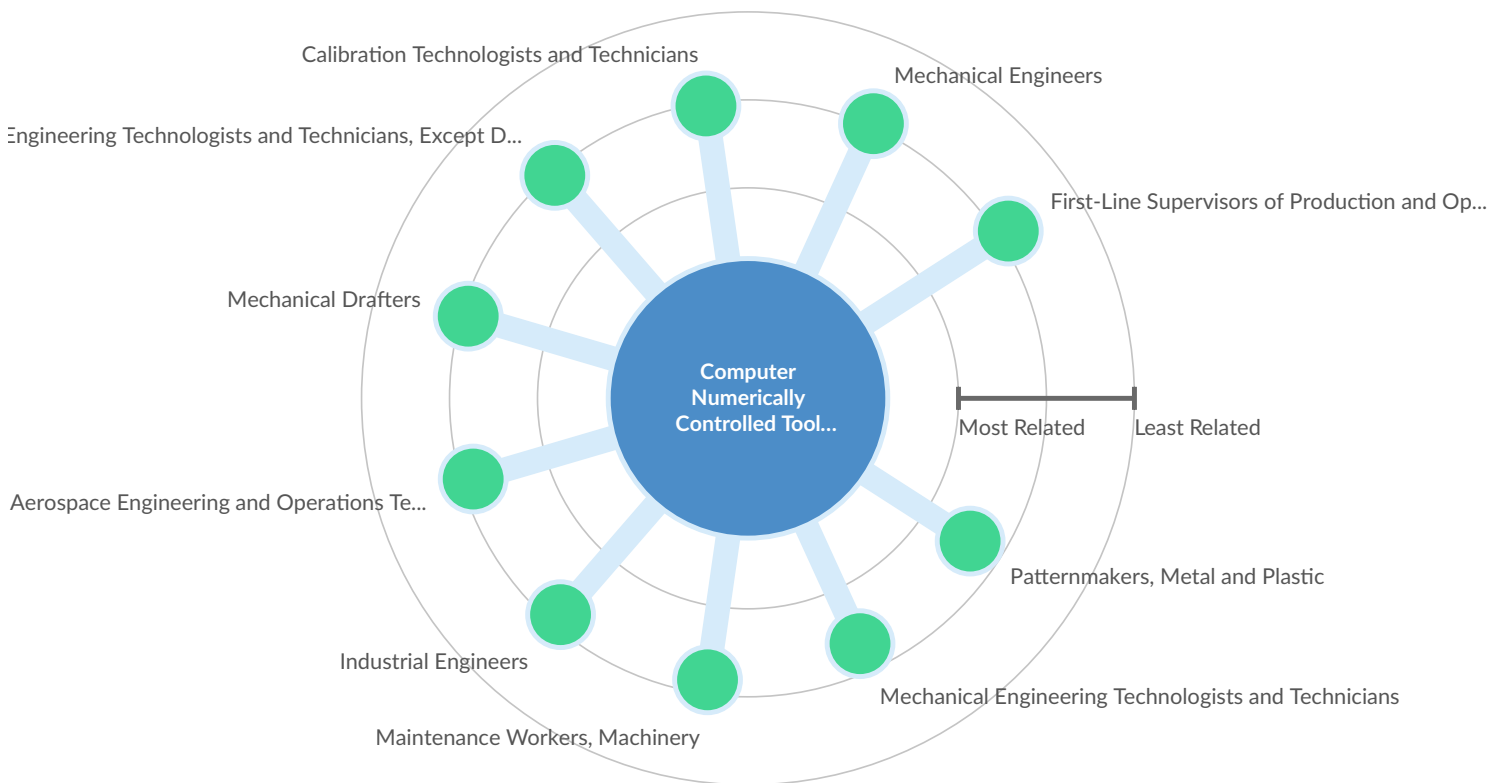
Calibration Technologists and Technicians

Mechanical Engineers

Engineering Technologists and Technicians, Except D...

First-Line Supervisors of Production and Op...

Mechanical Drafters

Computer Numerically Controlled Tool...

Most Related

Least Related

Aerospace Engineering and Operations Te...

Patternmakers, Metal and Plastic

Industrial Engineers

Mechanical Engineering Technologists and Technicians

Maintenance Workers, Machinery